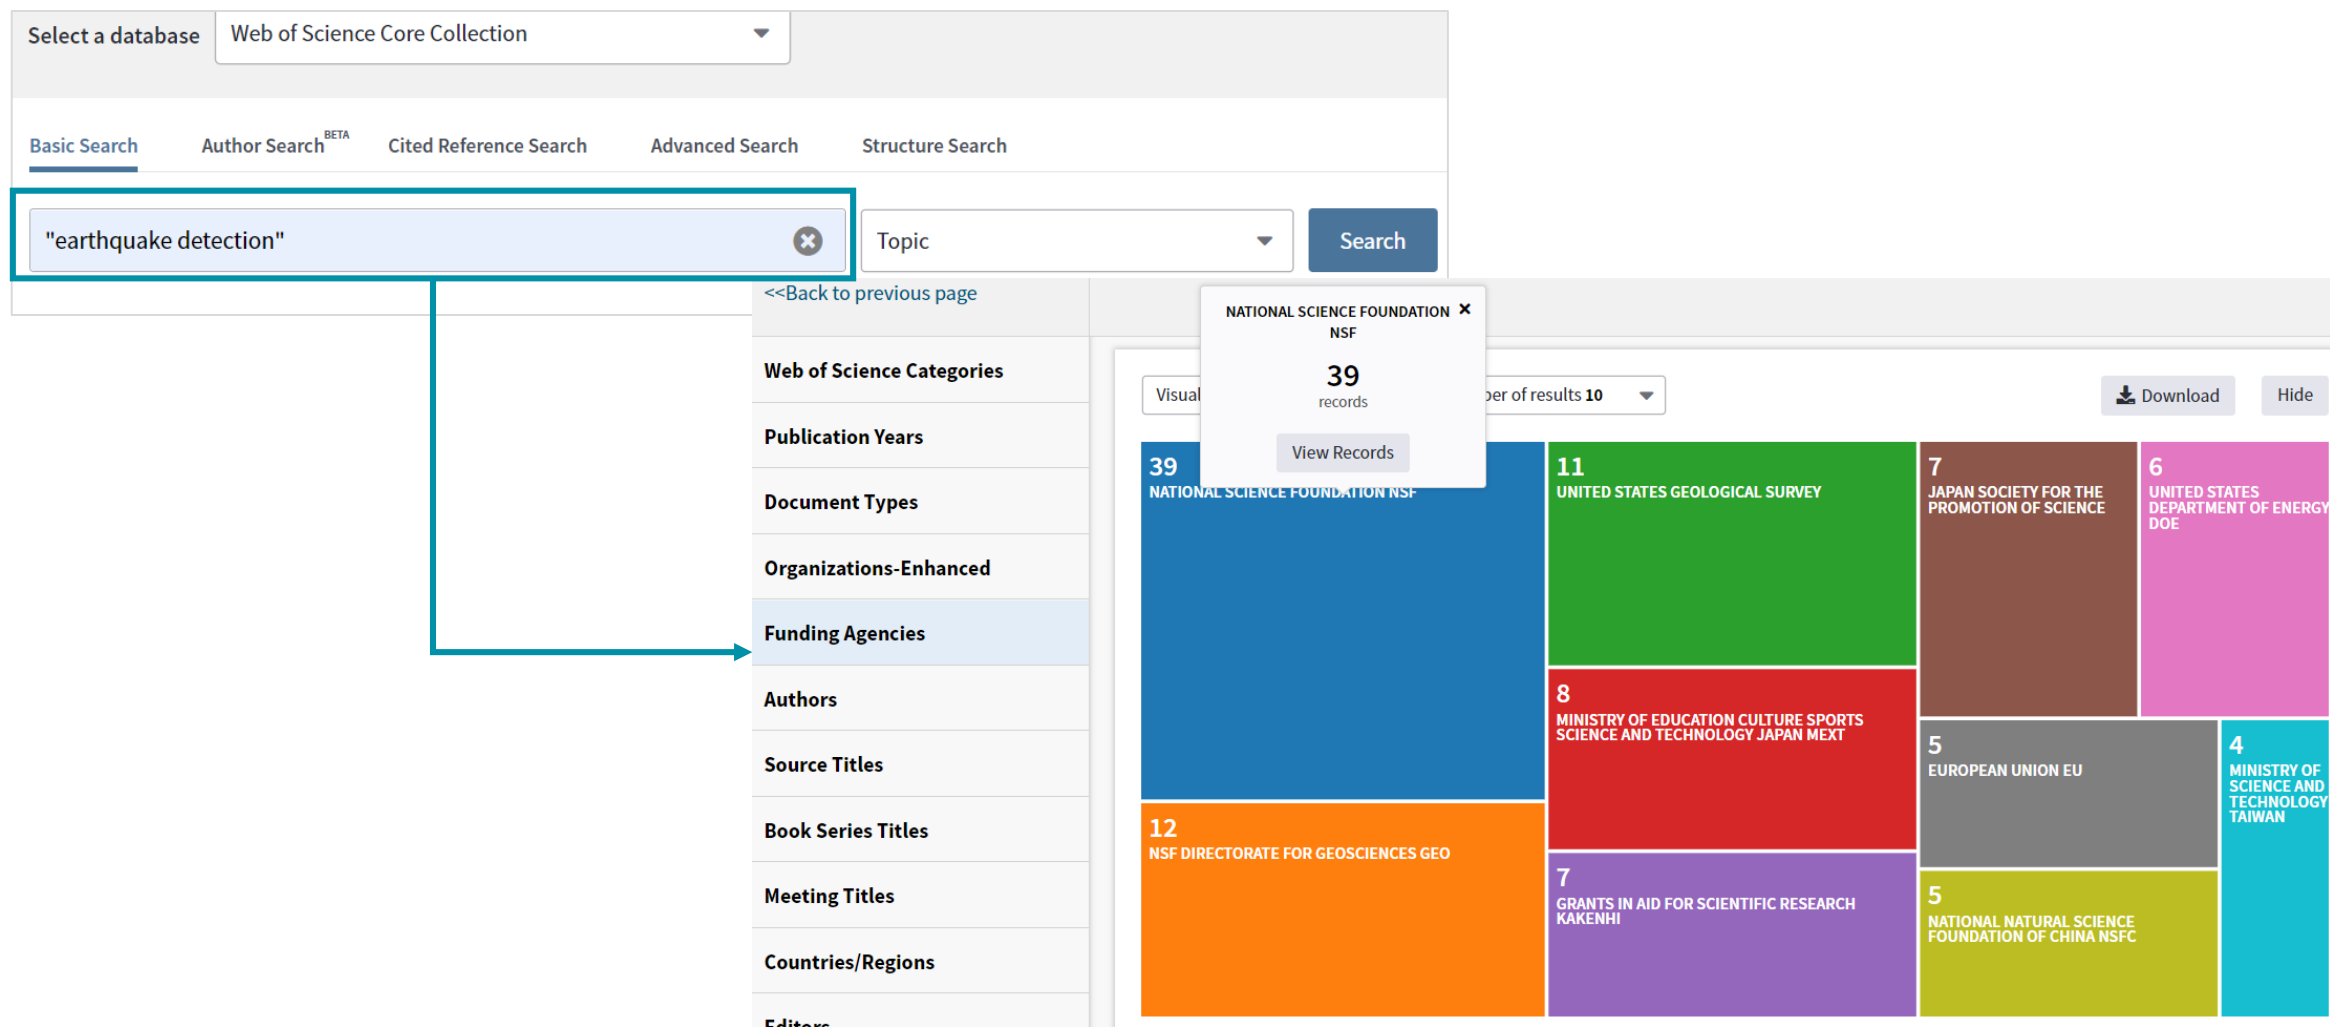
Select a database Web of Science Core Collection

Basic Search Author Search BETA Cited Reference Search Advanced Search Structure Search

"earthquake detection"

Topic

Search

<<Back to previous page

Web of Science Categories

Publication Years

Document Types

Organizations-Enhanced

Funding Agencies

Authors

Source Titles

Book Series Titles

Meeting Titles

Countries/Regions

Editors

NATIONAL SCIENCE FOUNDATION NSF ×

39
records

View Records

Visual

ber of results 10

Download

Hide

39
NATIONAL SCIENCE FOUNDATION NSF

11
UNITED STATES GEOLOGICAL SURVEY

7
JAPAN SOCIETY FOR THE PROMOTION OF SCIENCE

6
UNITED STATES DEPARTMENT OF ENERGY DOE

8
MINISTRY OF EDUCATION CULTURE SPORTS SCIENCE AND TECHNOLOGY JAPAN MEXT

5
EUROPEAN UNION EU

4
MINISTRY OF SCIENCE AND TECHNOLOGY TAIWAN

12
NSF DIRECTORATE FOR GEOSCIENCES GEO

7
GRANTS IN AID FOR SCIENTIFIC RESEARCH KAKENHI

5
NATIONAL NATURAL SCIENCE FOUNDATION OF CHINA NSFC